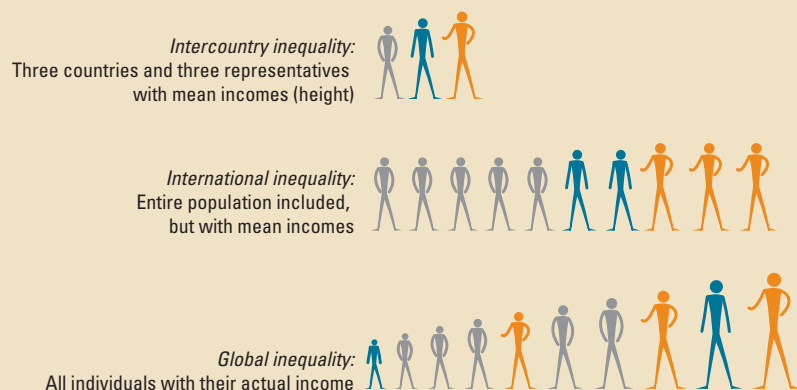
Intercountry inequality:
Three countries and three representatives with mean incomes (height)

International inequality:
Entire population included, but with mean incomes

Global inequality:
All individuals with their actual income